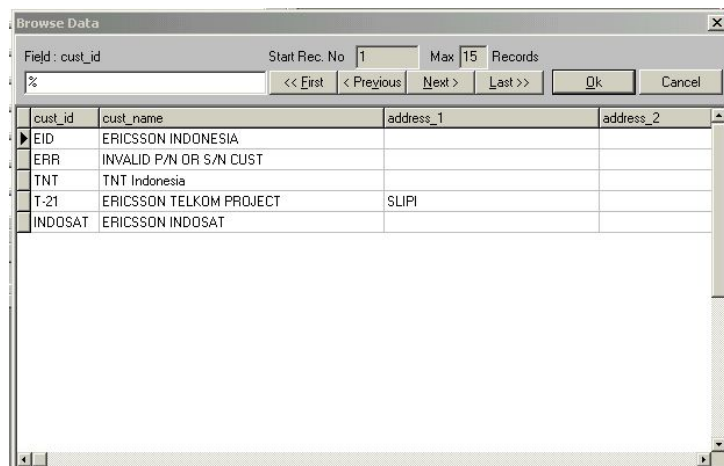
Browse Data

Field : cust_id

Start Rec. No 1

Max 15 Records

%

<< First

< Previous

Next >

Last >>

Ok

Cancel

| cust_id | cust_name | address_1 | address_2 |
|---|---|---|---|
| EID | ERICSSON INDONESIA | | |
| ERR | INVALID P/N OR S/N CUST | | |
| TNT | TNT Indonesia | | |
| T-21 | ERICSSON TELKOM PROJECT | SLIPI | |
| INDOSAT | ERICSSON INDOSAT | | |